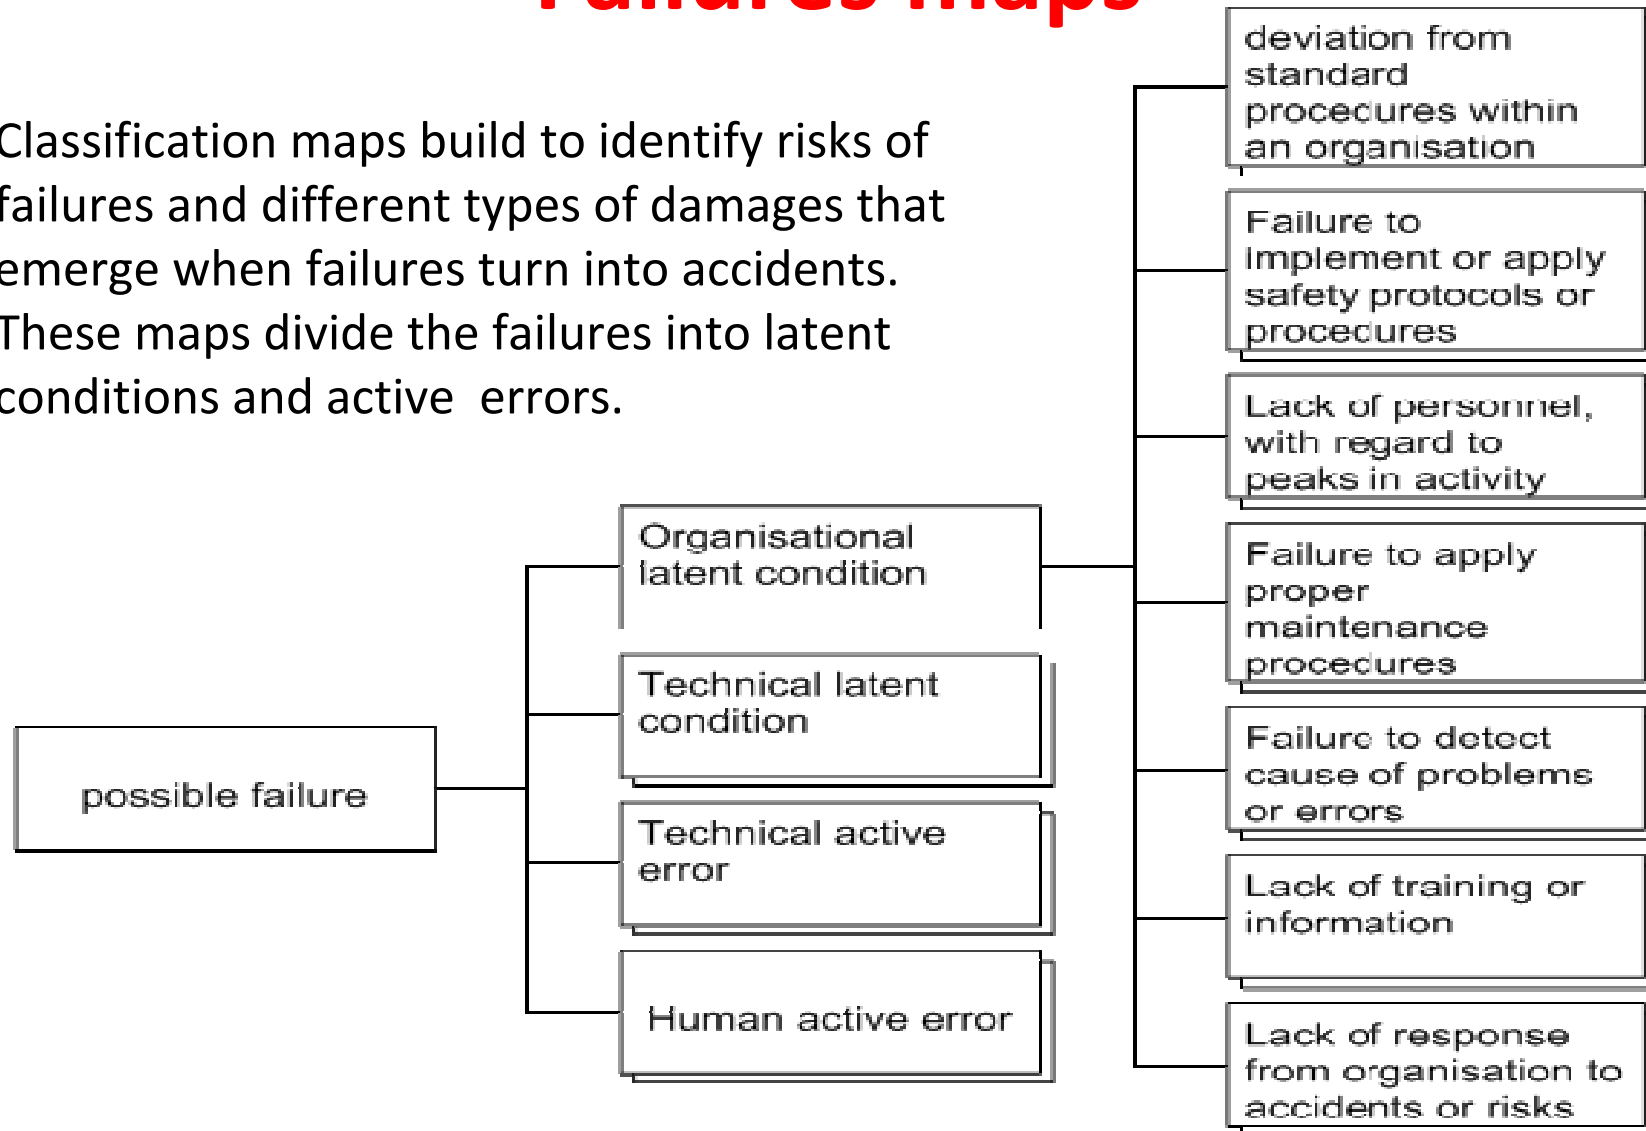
Failures maps

Classification maps build to identify risks of failures and different types of damages that emerge when failures turn into accidents. These maps divide the failures into latent conditions and active errors.

possible failure

Organisational latent condition

Technical latent condition

Technical active error

Human active error

deviation from standard procecures within an organisation

Failure to implement or apply safety protocols or procecures

Lack of personnel, with regard to peaks in activity

Failure to apply proper maintenance procedures

Failure to detect cause of problems or errors

Lack of training or information

Lack of response from organisation to accidents or risks